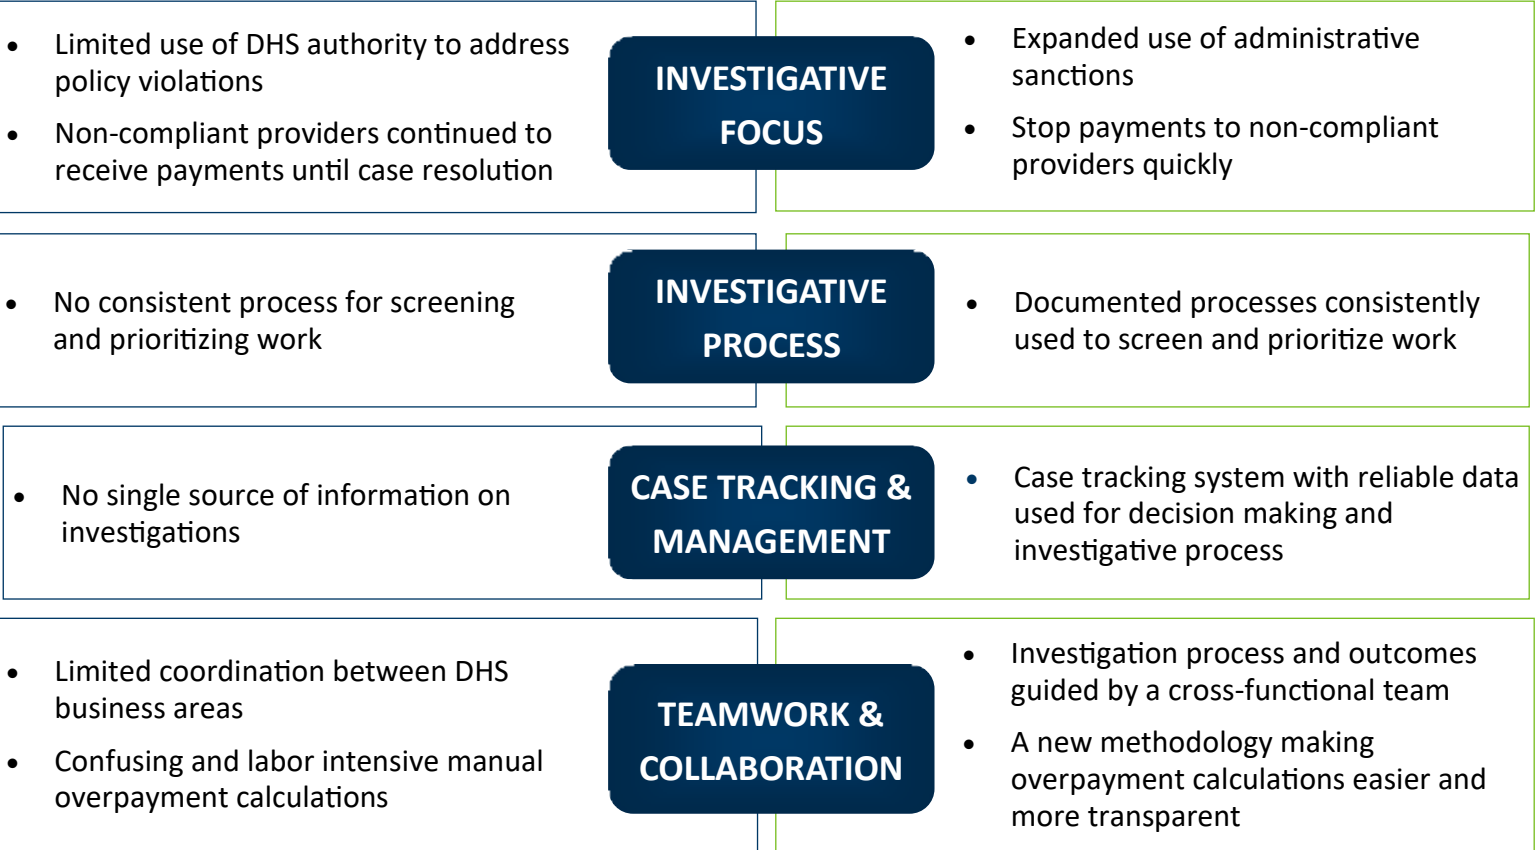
- Limited use of DHS authority to address policy violations
- Non-compliant providers continued to receive payments until case resolution

INVESTIGATIVE FOCUS

- Expanded use of administrative sanctions
- Stop payments to non-compliant providers quickly

- No consistent process for screening and prioritizing work

INVESTIGATIVE PROCESS

- Documented processes consistently used to screen and prioritize work

- No single source of information on investigations

CASE TRACKING & MANAGEMENT

- Case tracking system with reliable data used for decision making and investigative process

- Limited coordination between DHS business areas
- Confusing and labor intensive manual overpayment calculations

TEAMWORK & COLLABORATION

- Investigation process and outcomes guided by a cross-functional team
- A new methodology making overpayment calculations easier and more transparent